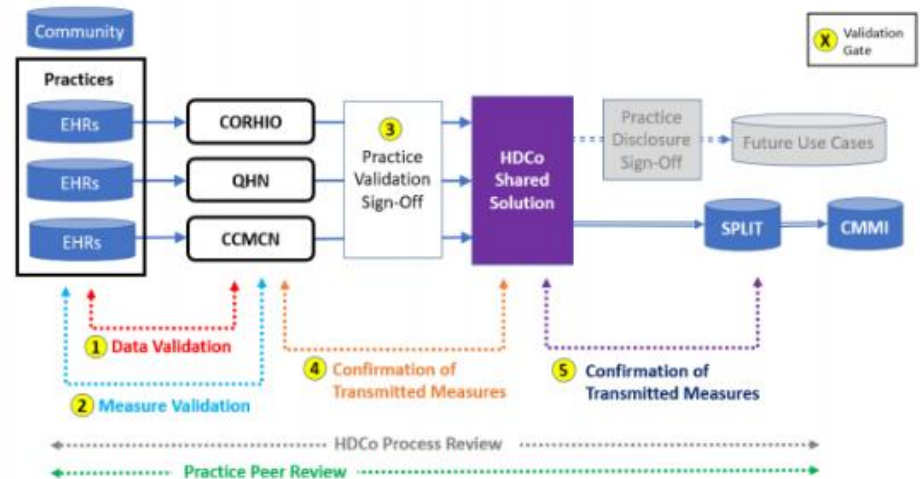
Community

X Validation Gate

Practices

EHRs

EHRs

EHRs

CORHIO

QHN

CCMCN

3 Practice Validation Sign-Off

HDCo Shared Solution

Practice Disclosure Sign-Off

Future Use Cases

SPLIT

CMMI

1 Data Validation

2 Measure Validation

4 Confirmation of Transmitted Measures

5 Confirmation of Transmitted Measures

HDCo Process Review

Practice Peer Review